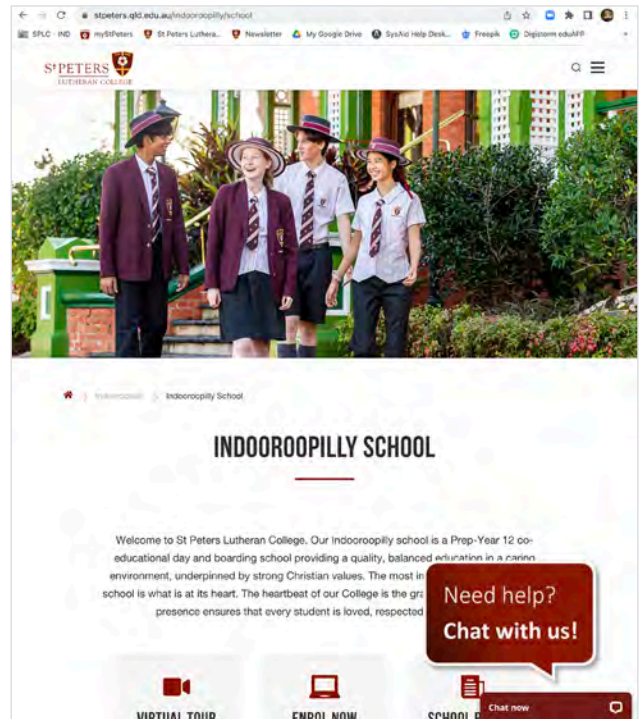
stpeters.qld.edu.au/indooroopilly/school

SPLC · IND  mySt Peters  St Peters Luthera...  Newsletter  My Google Drive  SysAid Help Desk...  Freepik  Digistorm eduAPP

ST PETERS
LUTHERAN COLLEGE

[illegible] > Indooroopilly School

INDOOROOPILLY SCHOOL

Welcome to St Peters Lutheran College. Our Indooroopilly school is a Prep-Year 12 co-educational day and boarding school providing a quality, balanced education in a caring environment, underpinned by strong Christian values. The most in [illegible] school is what is at its heart. The heartbeat of our College is the gra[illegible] presence ensures that every student is loved, respected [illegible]

Need help?
Chat with us!

VIRTUAL TOUR
ENROL NOW
SCHOOL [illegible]

Chat now